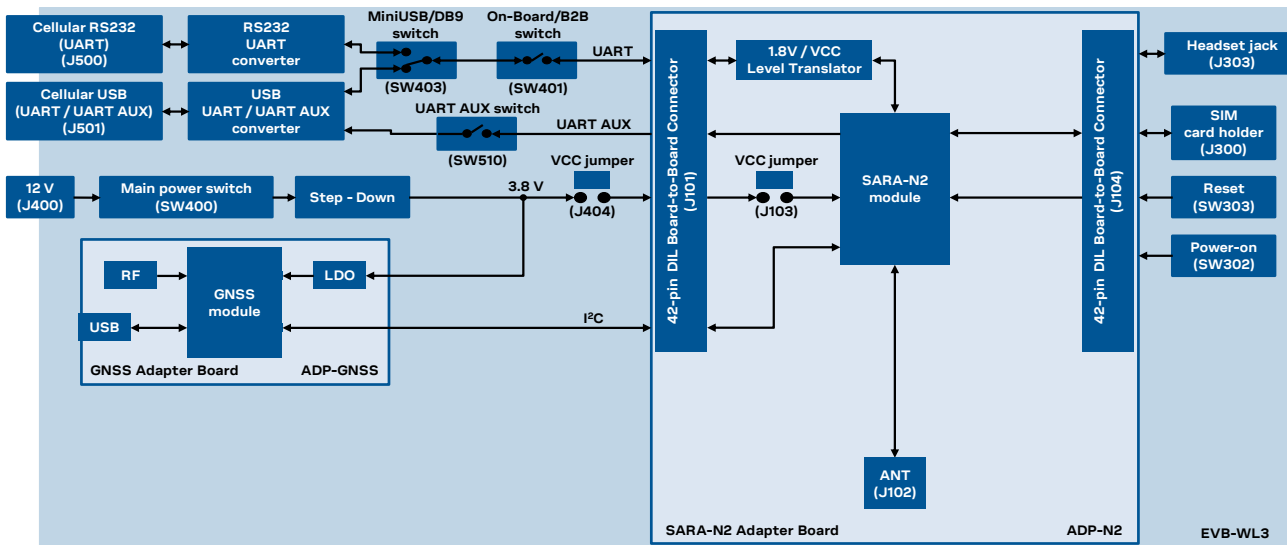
Cellular RS232 (UART) (J500)

RS232 UART converter

MiniUSB/DB9 switch

(SW403)

On-Board/B2B switch

(SW401)

UART

1.8V / VCC Level Translator

Headset jack (J303)

Cellular USB (UART / UART AUX) (J501)

USB UART / UART AUX converter

UART AUX switch

(SW510)

UART AUX

SIM card holder (J300)

12 V (J400)

Main power switch (SW400)

Step - Down

3.8 V

VCC jumper

(J404)

VCC jumper

(J103)

SARA-N2 module

Reset (SW303)

Power-on (SW302)

RF

GNSS module

LDO

USB

I²C

GNSS Adapter Board

ADP-GNSS

42-pin DIL Board-to-Board Connector (J101)

42-pin DIL Board-to-Board Connector (J104)

ANT (J102)

SARA-N2 Adapter Board

ADP-N2

EVB-WL3